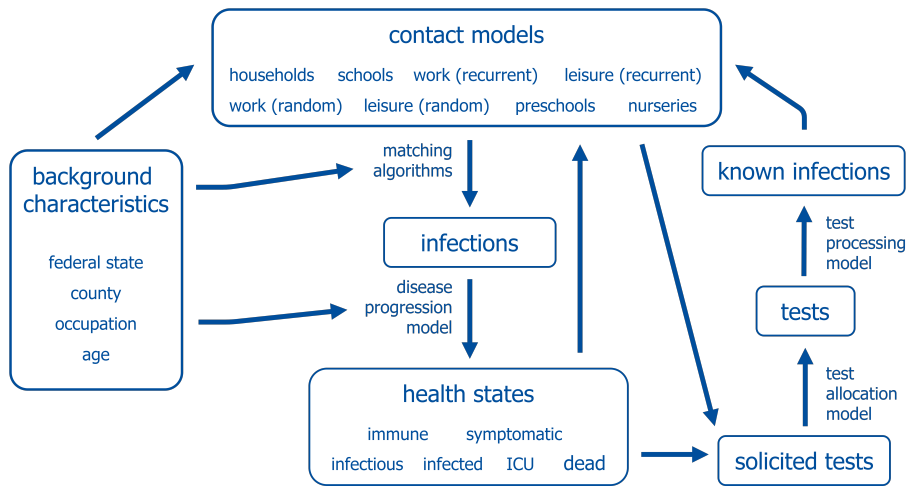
contact models

households schools work (recurrent) leisure (recurrent)
work (random) leisure (random) preschools nurseries

background characteristics

federal state
county
occupation
age

matching algorithms

infections

disease progression model

health states

immune symptomatic
infectious infected ICU dead

known infections

test processing model

tests

test allocation model

solicited tests